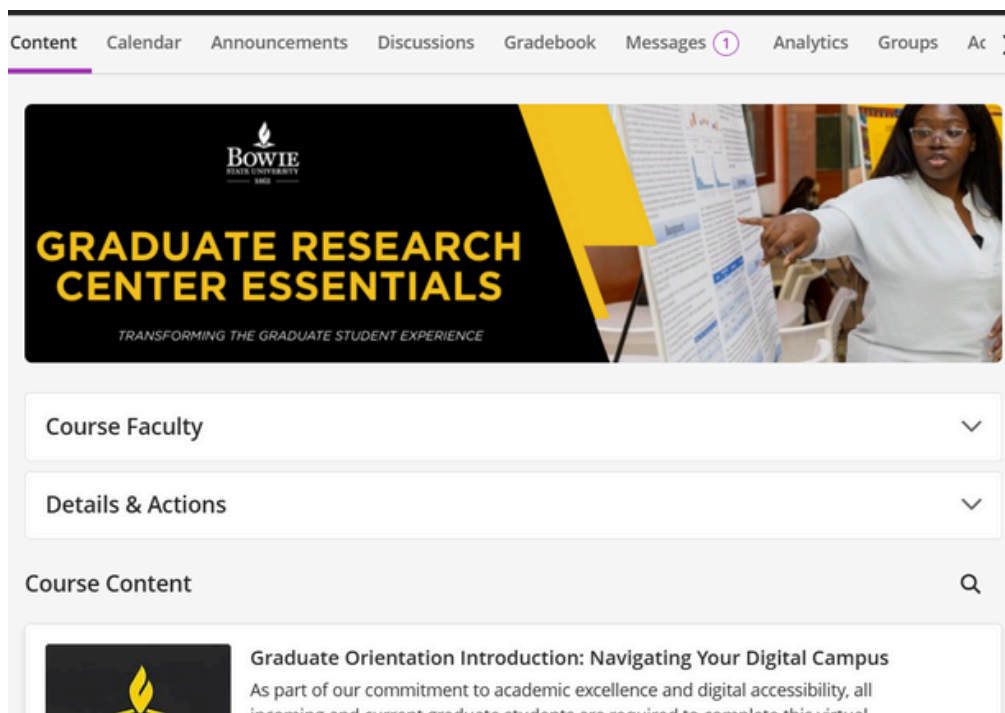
Content Calendar Announcements Discussions Gradebook Messages 1 Analytics Groups Ac

BOWIE STATE UNIVERSITY 1865

GRADUATE RESEARCH CENTER ESSENTIALS

TRANSFORMING THE GRADUATE STUDENT EXPERIENCE

Course Faculty

Details & Actions

Course Content

Graduate Orientation Introduction: Navigating Your Digital Campus

As part of our commitment to academic excellence and digital accessibility, all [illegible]